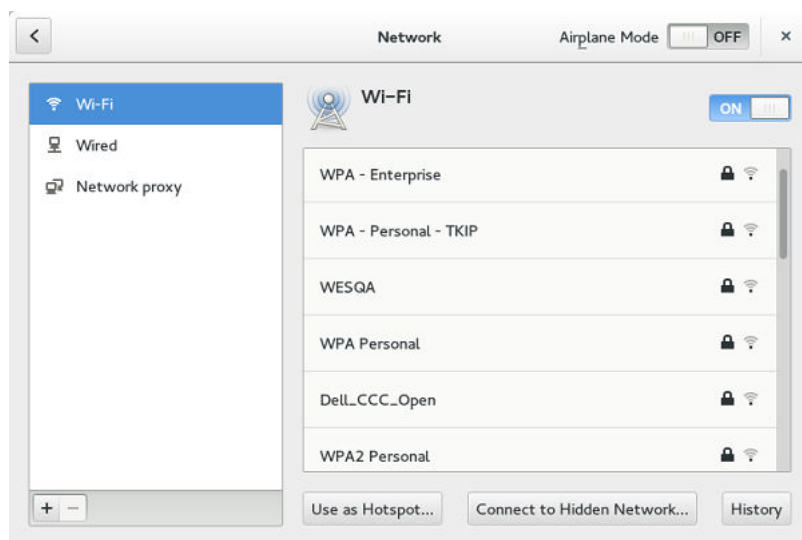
Network
Airplane Mode OFF
×

Wi-Fi
Wired
Network proxy

Wi-Fi
ON

WPA - Enterprise
WPA - Personal - TKIP
WESQA
WPA Personal
Dell_CCC_Open
WPA2 Personal

+ −
Use as Hotspot...
Connect to Hidden Network...
History